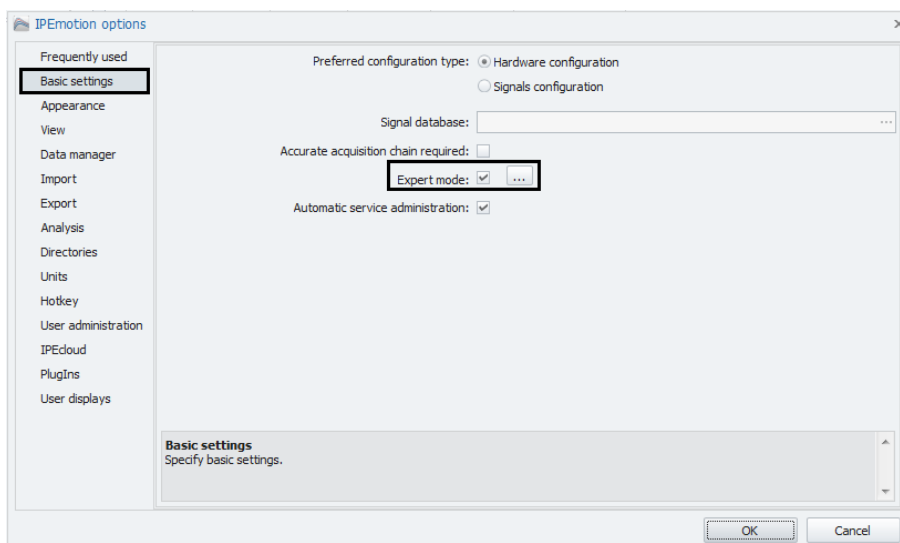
IPEmotion options

Frequently used
Basic settings
Appearance
View
Data manager
Import
Export
Analysis
Directories
Units
Hotkey
User administration
IPEcloud
PlugIns
User displays

Preferred configuration type: Hardware configuration
Signals configuration

Signal database: ...

Accurate acquisition chain required:

Expert mode: ...

Automatic service administration:

Basic settings
Specify basic settings.

OK
Cancel